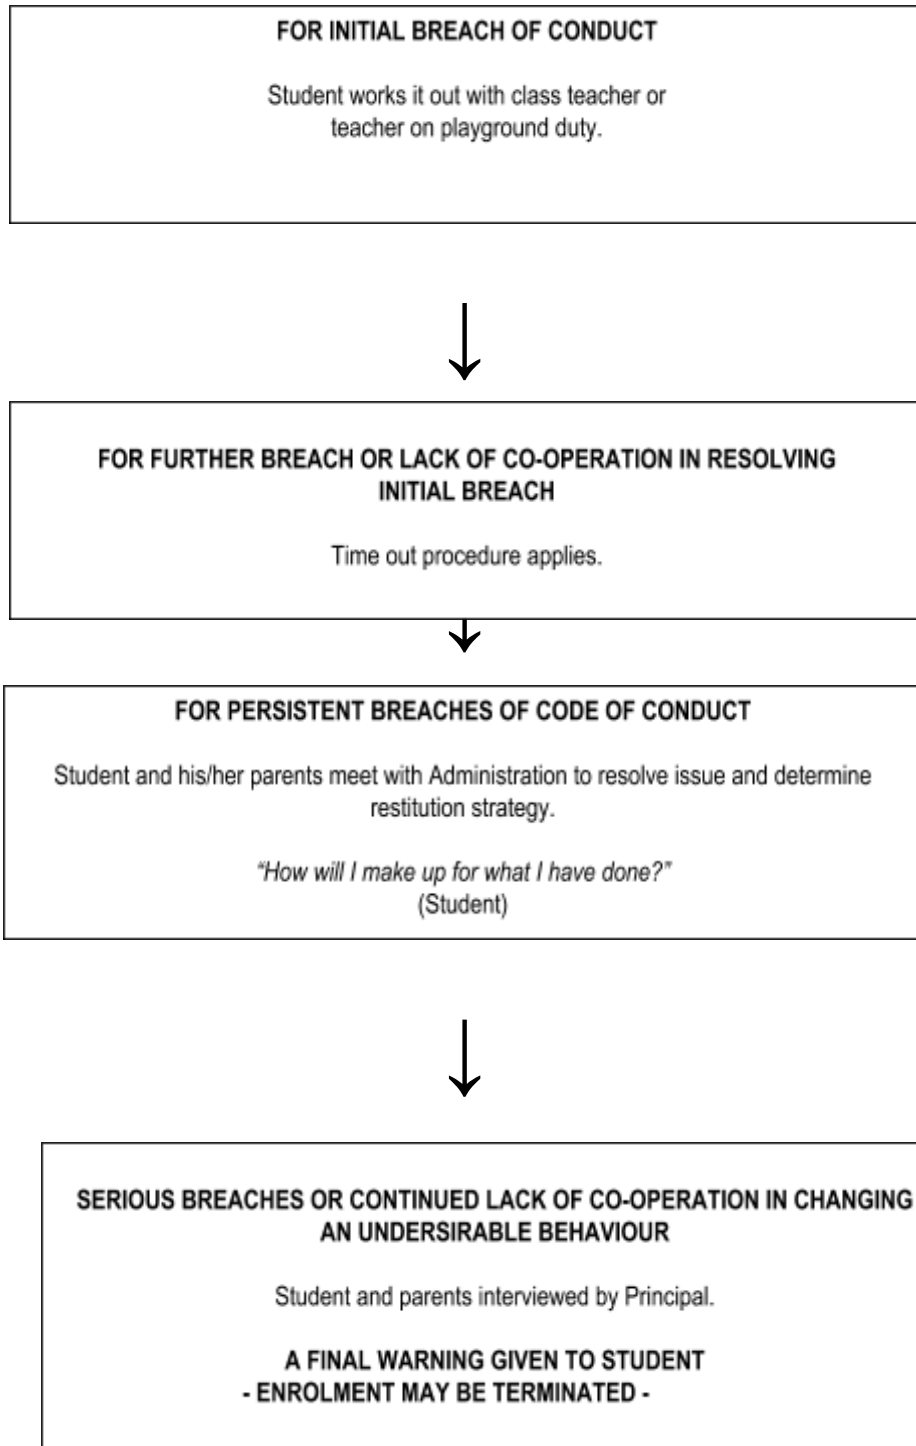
FOR INITIAL BREACH OF CONDUCT

Student works it out with class teacher or teacher on playground duty.

FOR FURTHER BREACH OR LACK OF CO-OPERATION IN RESOLVING INITIAL BREACH

Time out procedure applies.

FOR PERSISTENT BREACHES OF CODE OF CONDUCT

Student and his/her parents meet with Administration to resolve issue and determine restitution strategy.

*"How will I make up for what I have done?"*
(Student)

SERIOUS BREACHES OR CONTINUED LACK OF CO-OPERATION IN CHANGING AN UNDERSIRABLE BEHAVIOUR

Student and parents interviewed by Principal.

A FINAL WARNING GIVEN TO STUDENT
- ENROLMENT MAY BE TERMINATED -